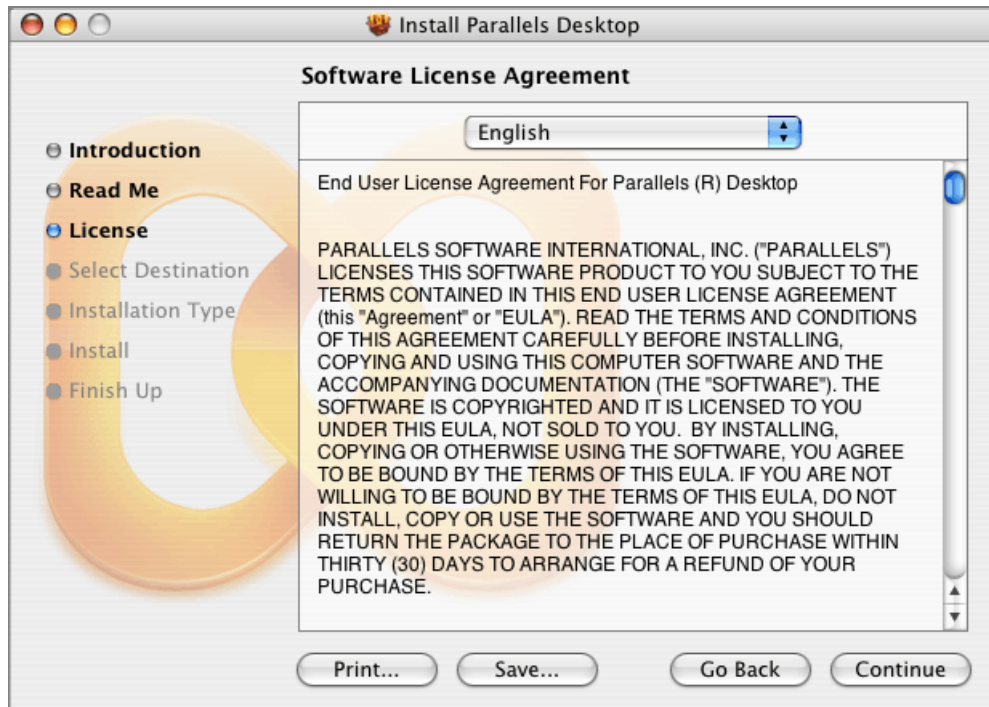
Install Parallels Desktop

Software License Agreement

Introduction
Read Me
License
Select Destination
Installation Type
Install
Finish Up

English

End User License Agreement For Parallels (R) Desktop

PARALLELS SOFTWARE INTERNATIONAL, INC. ("PARALLELS") LICENSES THIS SOFTWARE PRODUCT TO YOU SUBJECT TO THE TERMS CONTAINED IN THIS END USER LICENSE AGREEMENT (this "Agreement" or "EULA"). READ THE TERMS AND CONDITIONS OF THIS AGREEMENT CAREFULLY BEFORE INSTALLING, COPYING AND USING THIS COMPUTER SOFTWARE AND THE ACCOMPANYING DOCUMENTATION (THE "SOFTWARE"). THE SOFTWARE IS COPYRIGHTED AND IT IS LICENSED TO YOU UNDER THIS EULA, NOT SOLD TO YOU. BY INSTALLING, COPYING OR OTHERWISE USING THE SOFTWARE, YOU AGREE TO BE BOUND BY THE TERMS OF THIS EULA. IF YOU ARE NOT WILLING TO BE BOUND BY THE TERMS OF THIS EULA, DO NOT INSTALL, COPY OR USE THE SOFTWARE AND YOU SHOULD RETURN THE PACKAGE TO THE PLACE OF PURCHASE WITHIN THIRTY (30) DAYS TO ARRANGE FOR A REFUND OF YOUR PURCHASE.

Print... Save... Go Back Continue